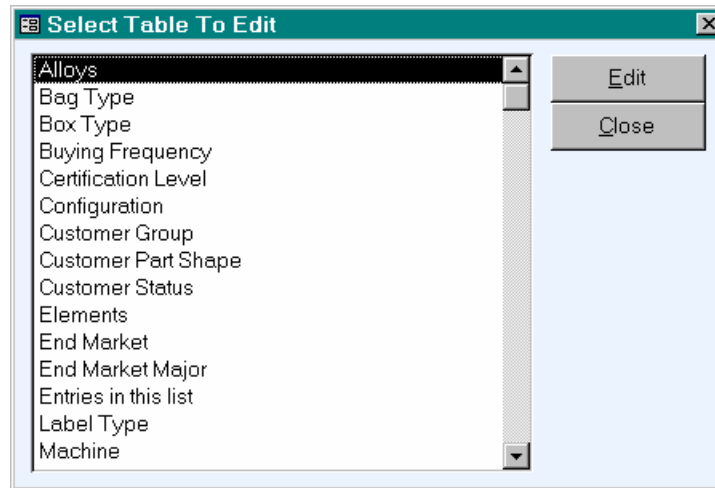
Select Table To Edit

Alloys
Bag Type
Box Type
Buying Frequency
Certification Level
Configuration
Customer Group
Customer Part Shape
Customer Status
Elements
End Market
End Market Major
Entries in this list
Label Type
Machine

Edit
Close